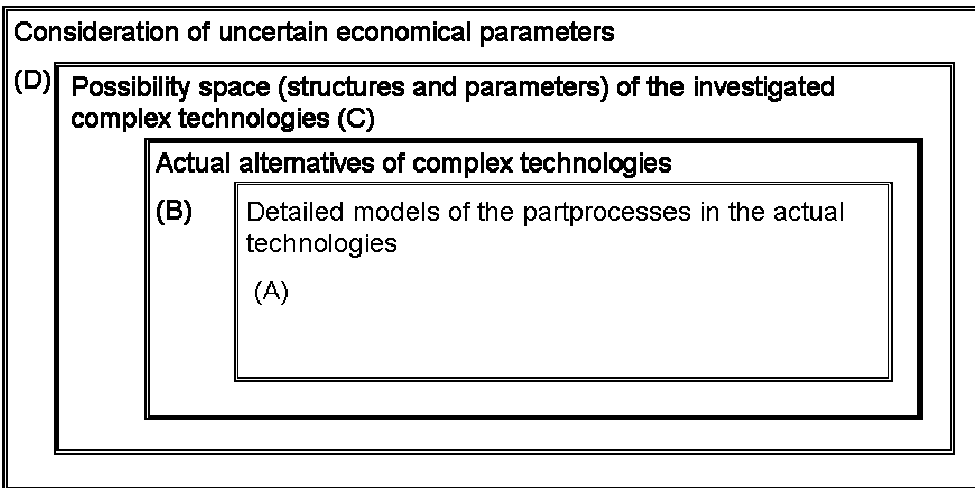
Consideration of uncertain economical parameters

(D)

Possibility space (structures and parameters) of the investigated complex technologies (C)

Actual alternatives of complex technologies

(B)

Detailed models of the partprocesses in the actual technologies

(A)